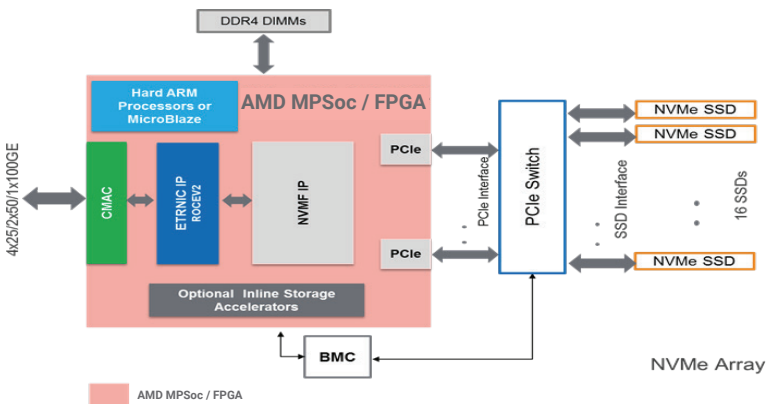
DDR4 DIMMs

Hard ARM Processors or MicroBlaze

AMD MPSoc / FPGA

4x25/2x50/1x100GE

CMAC

ETRNIC IP ROCEV2

NVMF IP

PCIe

PCIe

PCIe Interface

PCIe Switch

NVMe SSD

NVMe SSD

NVMe SSD

SSD Interface

16 SSDs

Optional Inline Storage Accelerators

BMC

NVMe Array

AMD MPSoc / FPGA